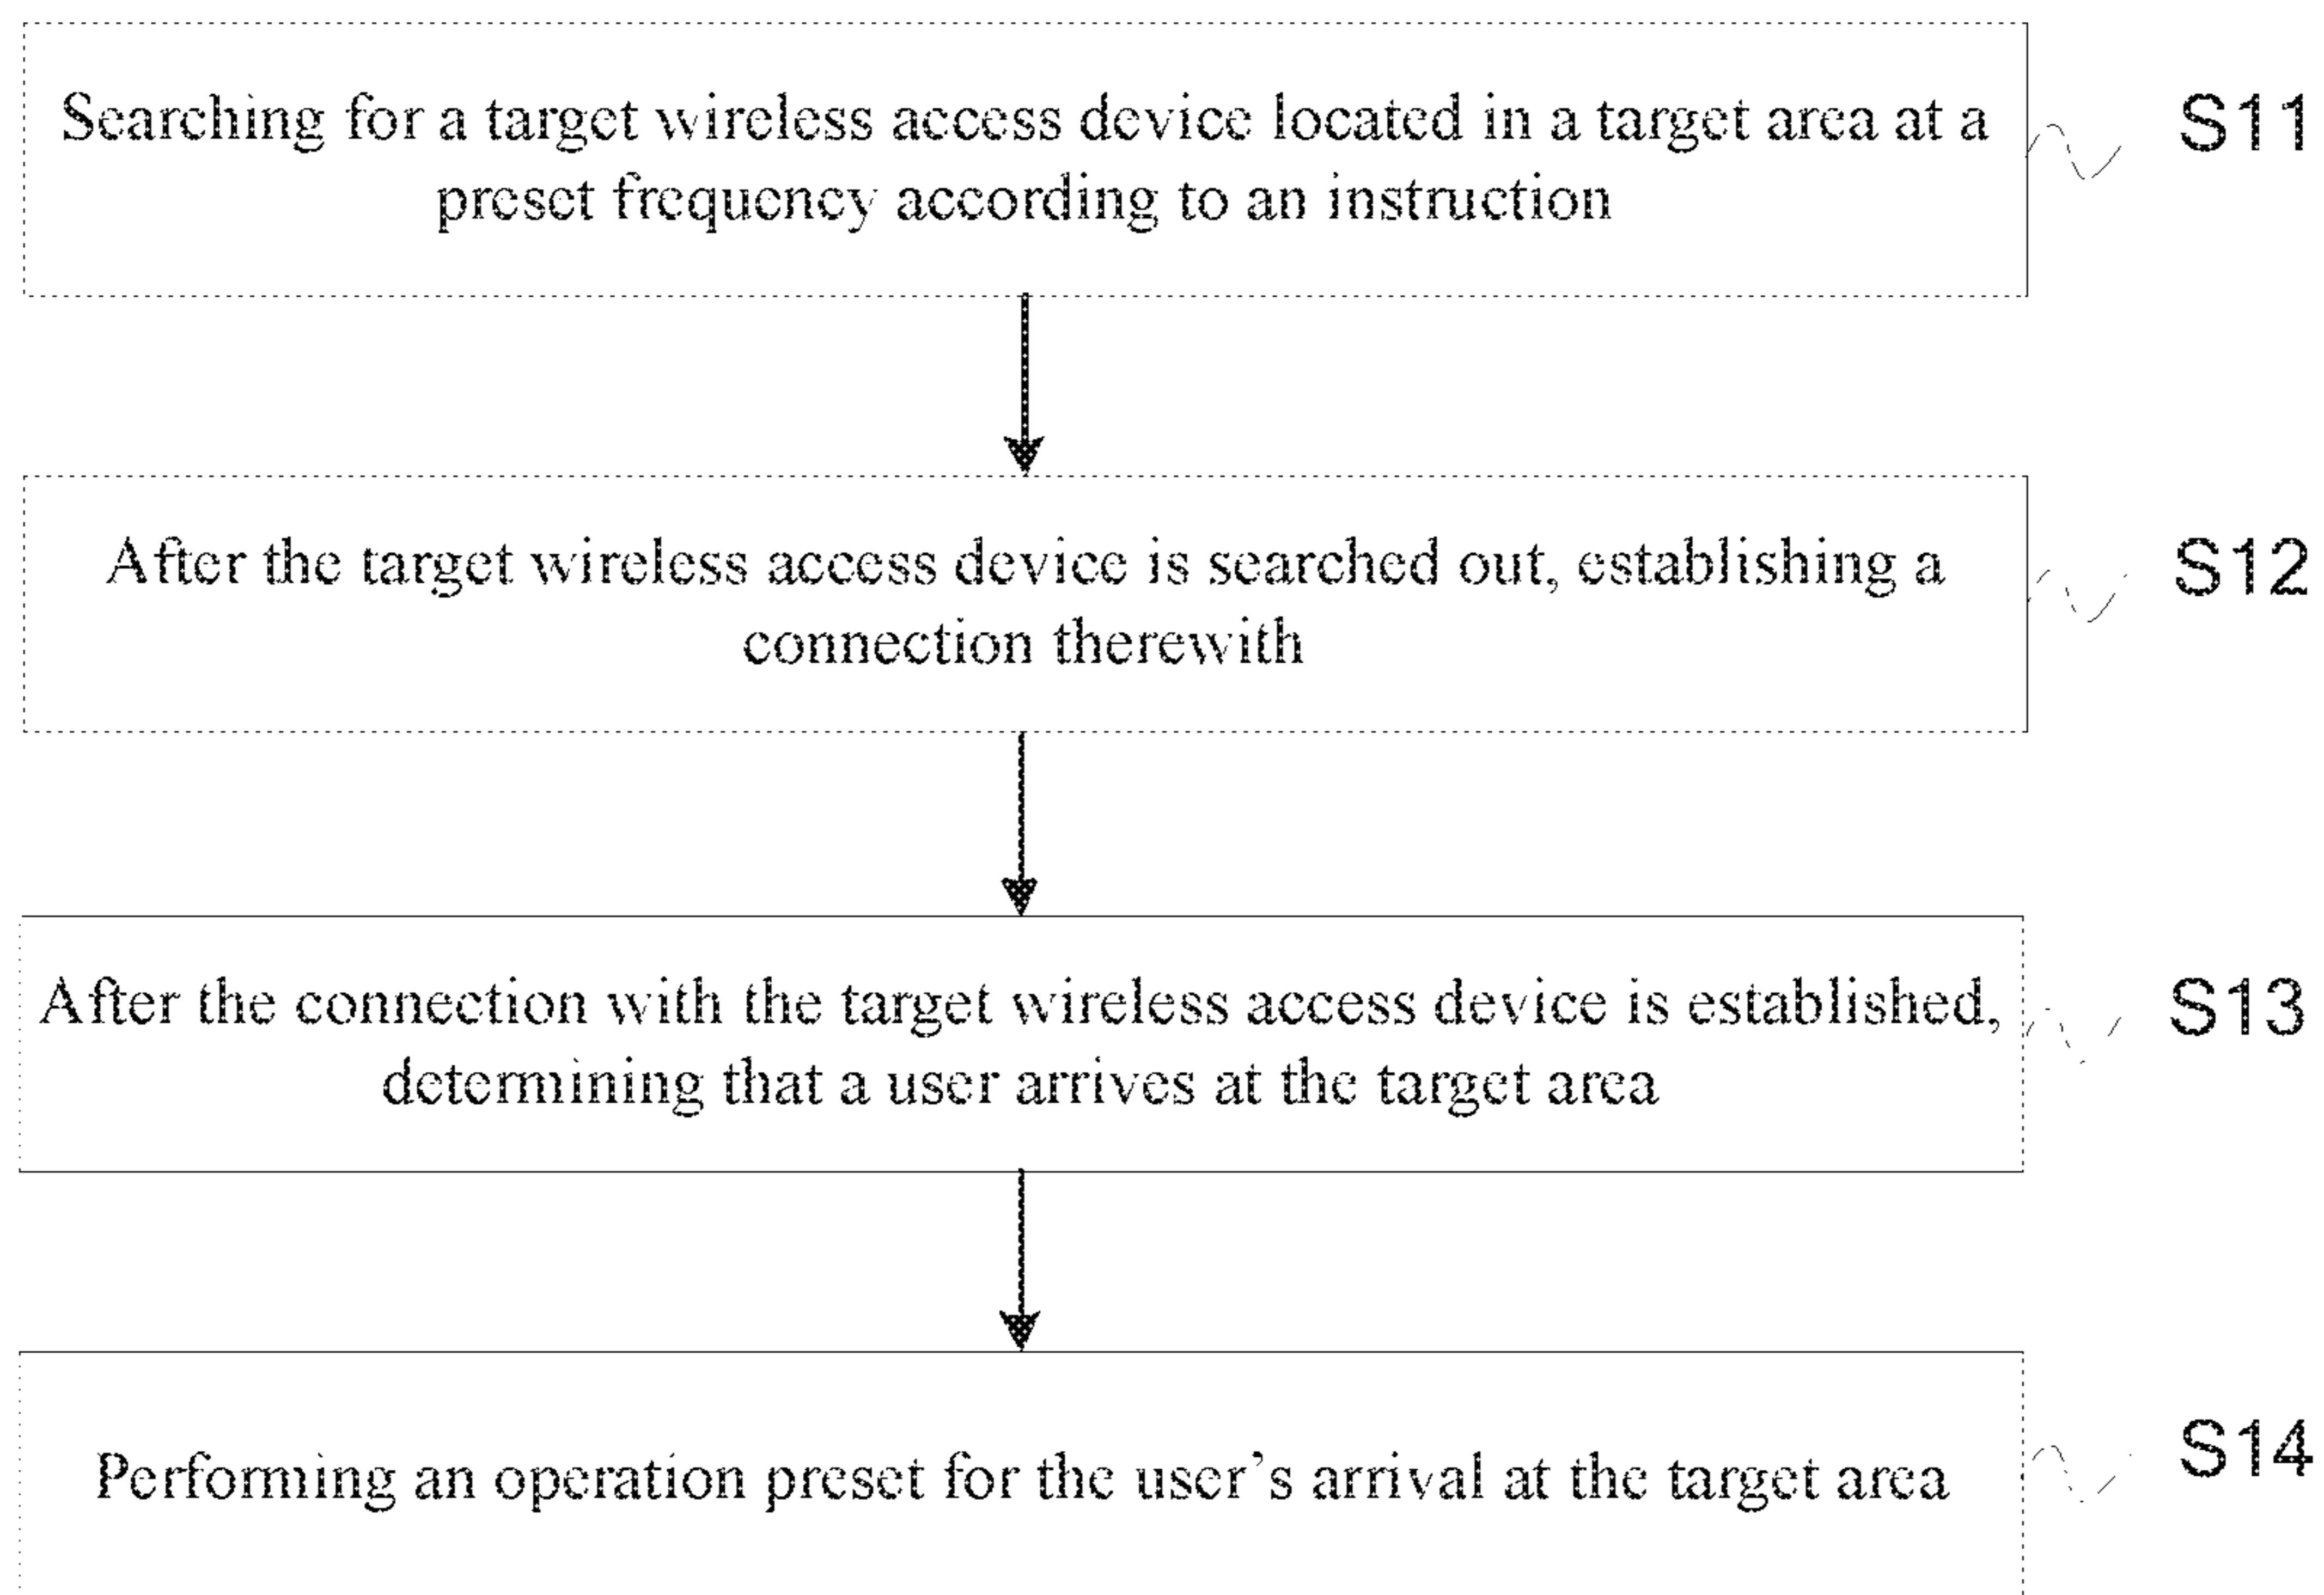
Searching for a target wireless access device located in a target area at a preset frequency according to an instruction

S11

After the target wireless access device is searched out, establishing a connection therewith

S12

After the connection with the target wireless access device is established, determining that a user arrives at the target area

S13

Performing an operation preset for the user's arrival at the target area

S14